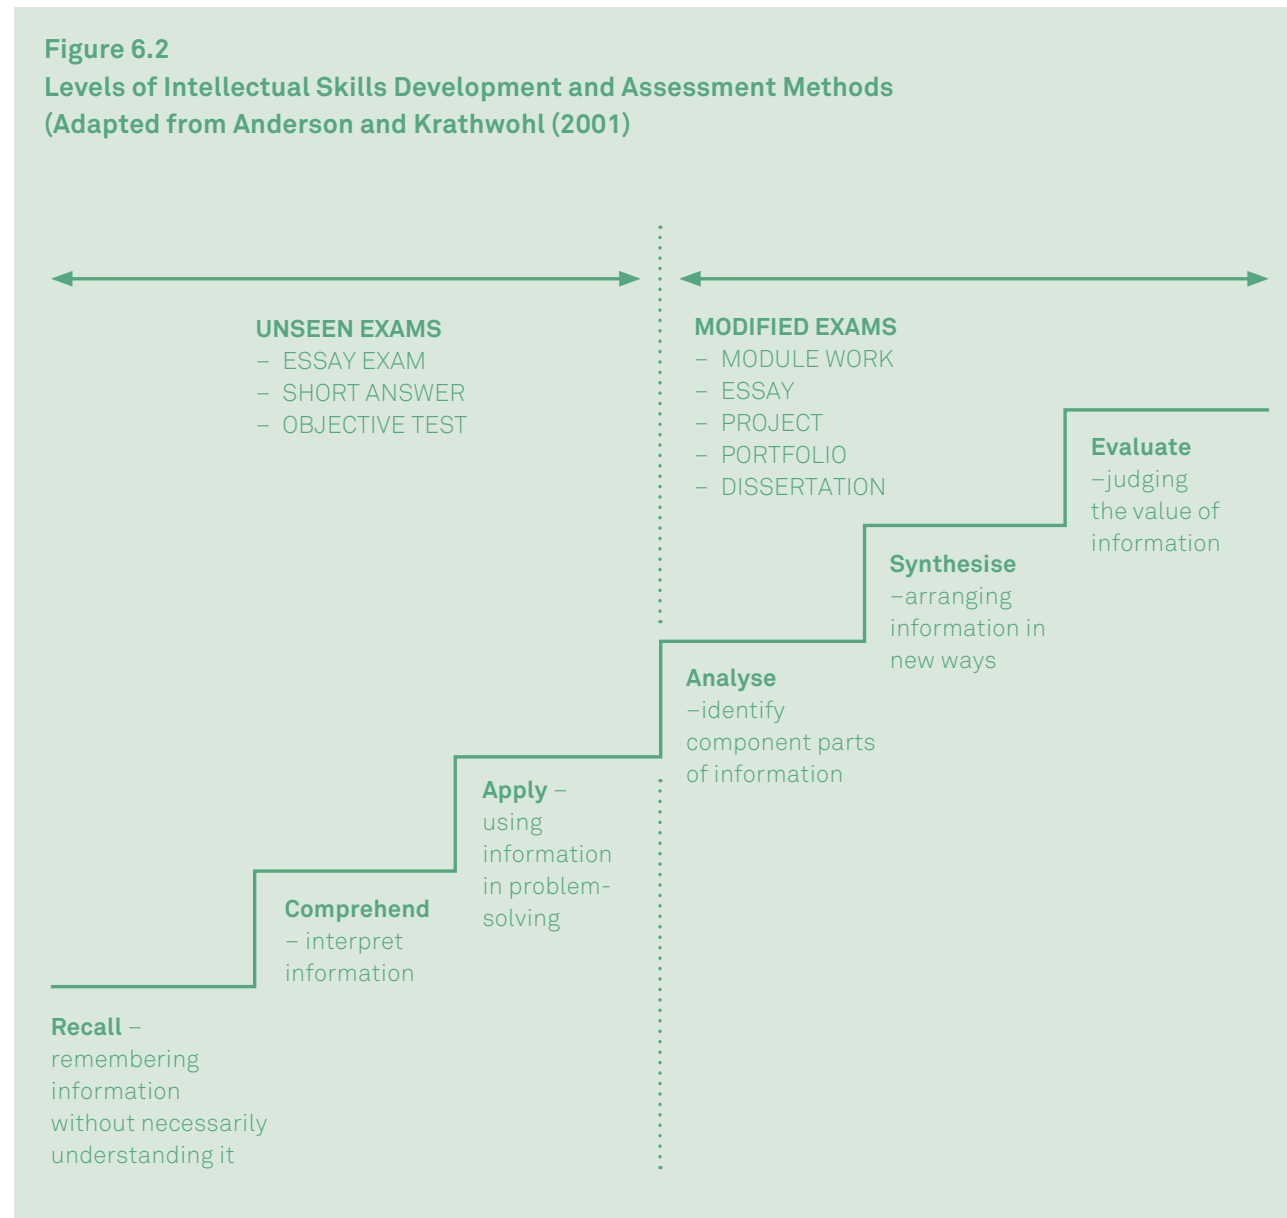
Figure 6.2
Levels of Intellectual Skills Development and Assessment Methods
(Adapted from Anderson and Krathwohl (2001)

UNSEEN EXAMS
– ESSAY EXAM
– SHORT ANSWER
– OBJECTIVE TEST

MODIFIED EXAMS
– MODULE WORK
– ESSAY
– PROJECT
– PORTFOLIO
– DISSERTATION

Evaluate –judging the value of information

Synthesise –arranging information in new ways

Analyse –identify component parts of information

Apply – using information in problem-solving

Comprehend – interpret information

Recall – remembering information without necessarily understanding it